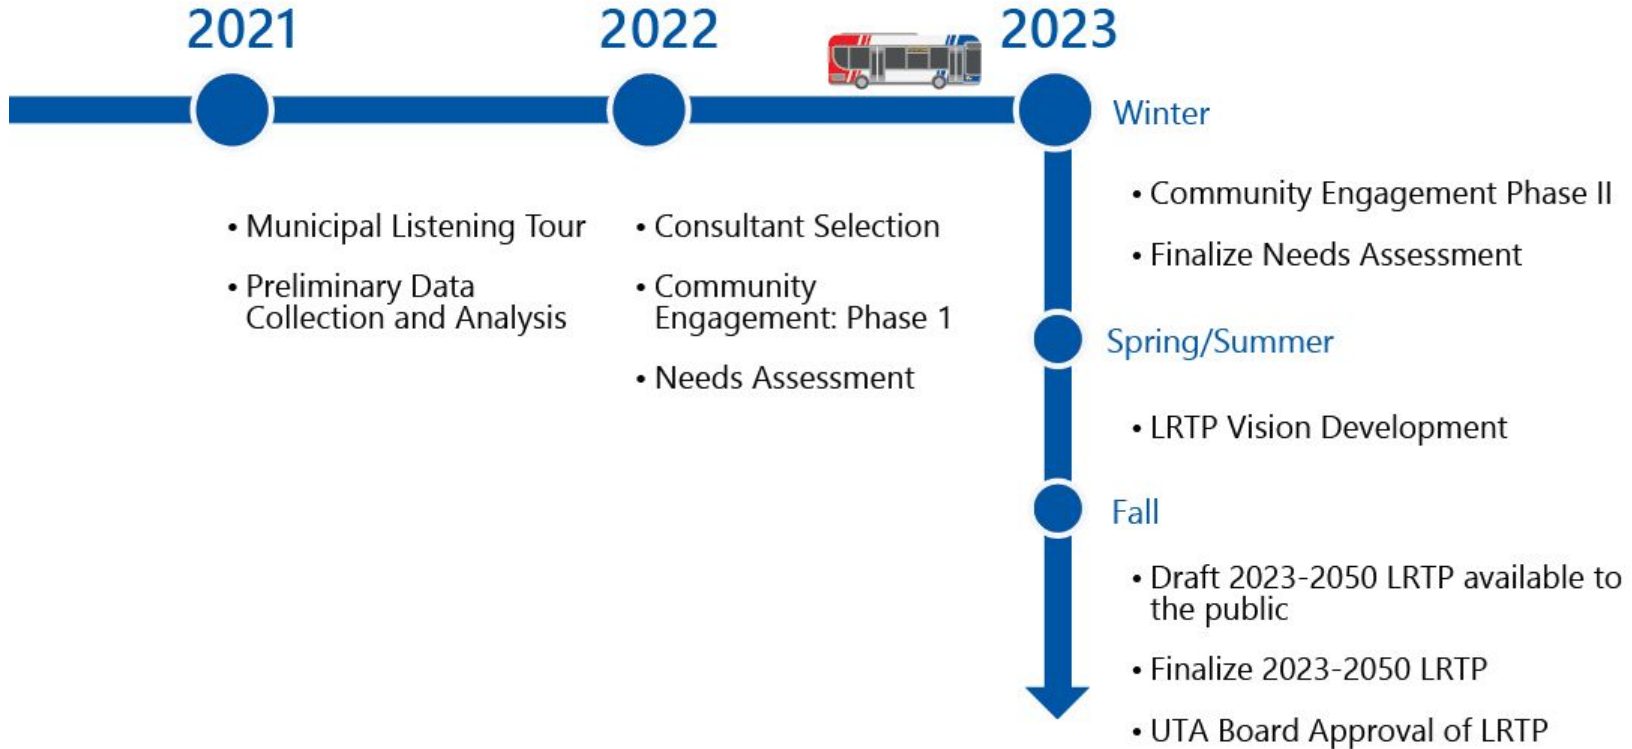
2021

• Municipal Listening Tour
• Preliminary Data Collection and Analysis

2022

• Consultant Selection
• Community Engagement: Phase 1
• Needs Assessment

2023

Winter

• Community Engagement Phase II
• Finalize Needs Assessment

Spring/Summer

• LRTP Vision Development

Fall

• Draft 2023-2050 LRTP available to the public
• Finalize 2023-2050 LRTP
• UTA Board Approval of LRTP